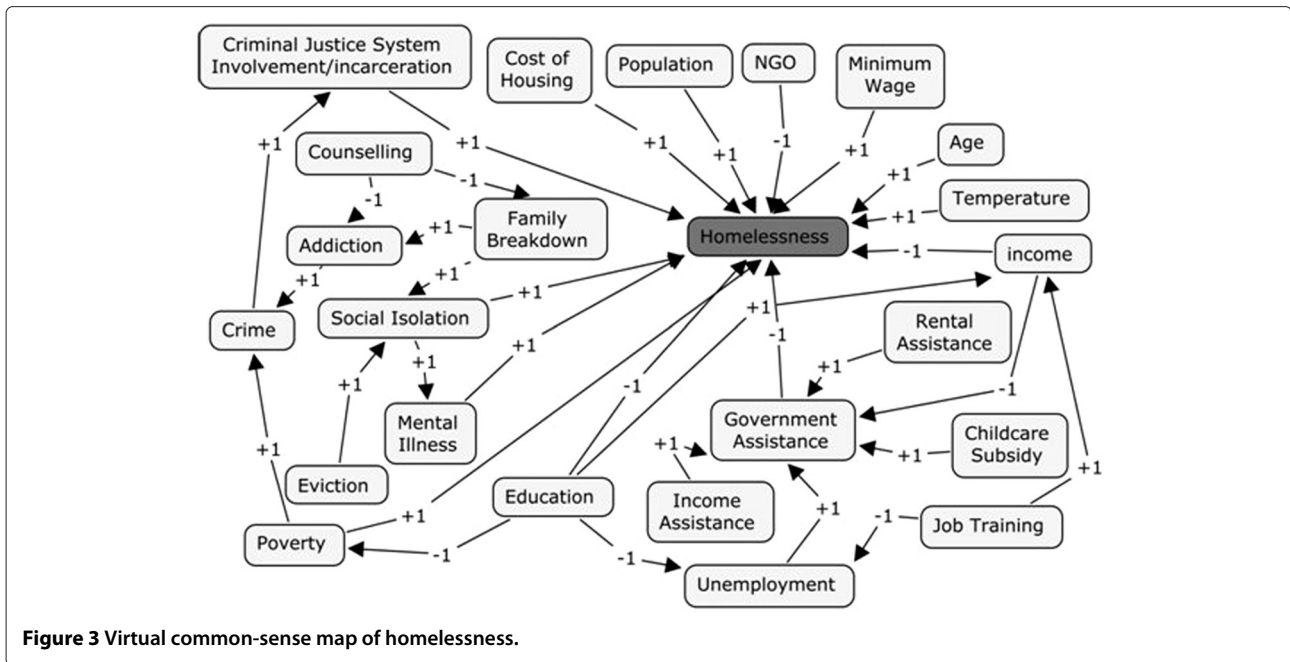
Criminal Justice System Involvement/incarceration

Cost of Housing

Population

NGO

Minimum Wage

Age

Temperature

Counselling

Family Breakdown

Addiction

Homelessness

income

Crime

Social Isolation

Rental Assistance

Mental Illness

Government Assistance

Childcare Subsidy

Eviction

Education

Income Assistance

Job Training

Poverty

Unemployment

+1 +1 +1 -1 +1 +1 +1 +1 -1 -1 -1 +1 +1 +1 +1 +1 +1 +1 -1 +1 -1 +1 +1 +1 +1 +1 +1 -1 -1 -1 +1 +1

**Figure 3** Virtual common-sense map of homelessness.